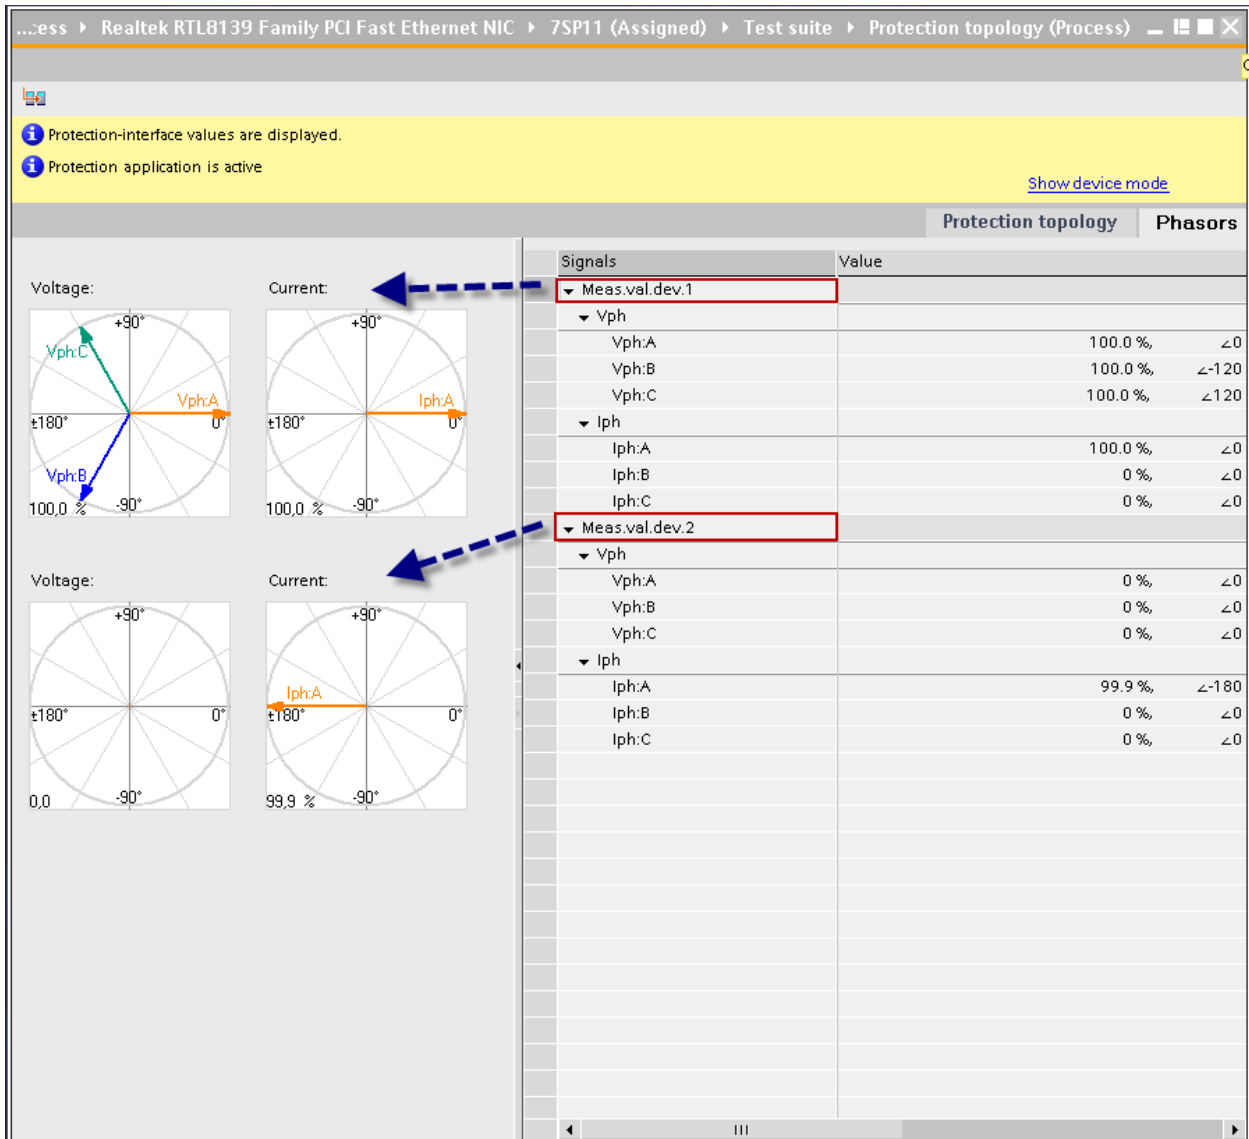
...cess ▸ Realtek RTL8139 Family PCI Fast Ethernet NIC ▸ 7SP11 (Assigned) ▸ Test suite ▸ Protection topology (Process)

Protection-interface values are displayed.

Protection application is active

Show device mode

Protection topology | Phasors

Voltage:

+90°
Vph:C
Vph:A
±180°
0°
Vph:B
100,0 %
-90°

Current:

+90°
Iph:A
±180°
0°
100,0 %
-90°

Voltage:

+90°
±180°
0°
0,0
-90°

Current:

+90°
Iph:A
±180°
0°
99,9 %
-90°

| Signals | Value | |
|---|---|---|
| ▾ Meas.val.dev.1 | | |
| ▾ Vph | | |
| Vph:A | 100.0 %, | ∠0 |
| Vph:B | 100.0 %, | ∠-120 |
| Vph:C | 100.0 %, | ∠120 |
| ▾ Iph | | |
| Iph:A | 100.0 %, | ∠0 |
| Iph:B | 0 %, | ∠0 |
| Iph:C | 0 %, | ∠0 |
| ▾ Meas.val.dev.2 | | |
| ▾ Vph | | |
| Vph:A | 0 %, | ∠0 |
| Vph:B | 0 %, | ∠0 |
| Vph:C | 0 %, | ∠0 |
| ▾ Iph | | |
| Iph:A | 99.9 %, | ∠-180 |
| Iph:B | 0 %, | ∠0 |
| Iph:C | 0 %, | ∠0 |